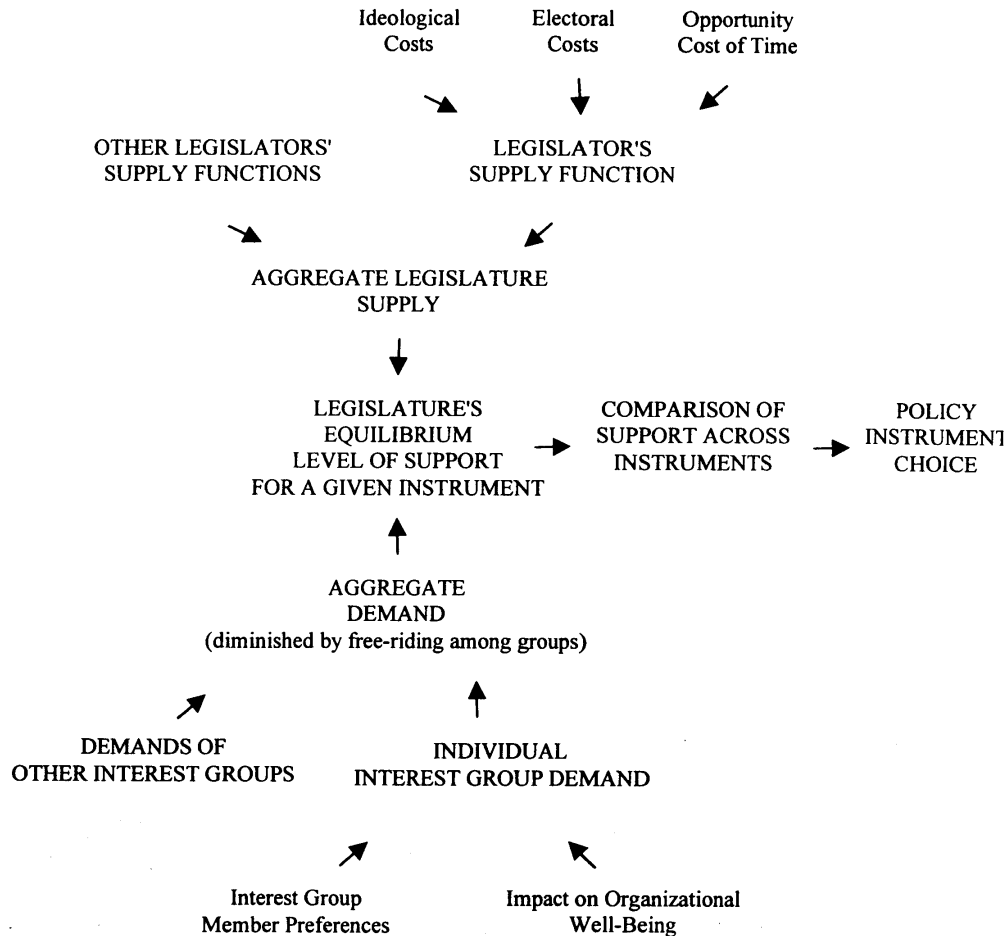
Ideological Costs

Electoral Costs

Opportunity Cost of Time

OTHER LEGISLATORS' SUPPLY FUNCTIONS

LEGISLATOR'S SUPPLY FUNCTION

AGGREGATE LEGISLATURE SUPPLY

LEGISLATURE'S EQUILIBRIUM LEVEL OF SUPPORT FOR A GIVEN INSTRUMENT

COMPARISON OF SUPPORT ACROSS INSTRUMENTS

POLICY INSTRUMENT CHOICE

AGGREGATE DEMAND (diminished by free-riding among groups)

DEMANDS OF OTHER INTEREST GROUPS

INDIVIDUAL INTEREST GROUP DEMAND

Interest Group Member Preferences

Impact on Organizational Well-Being